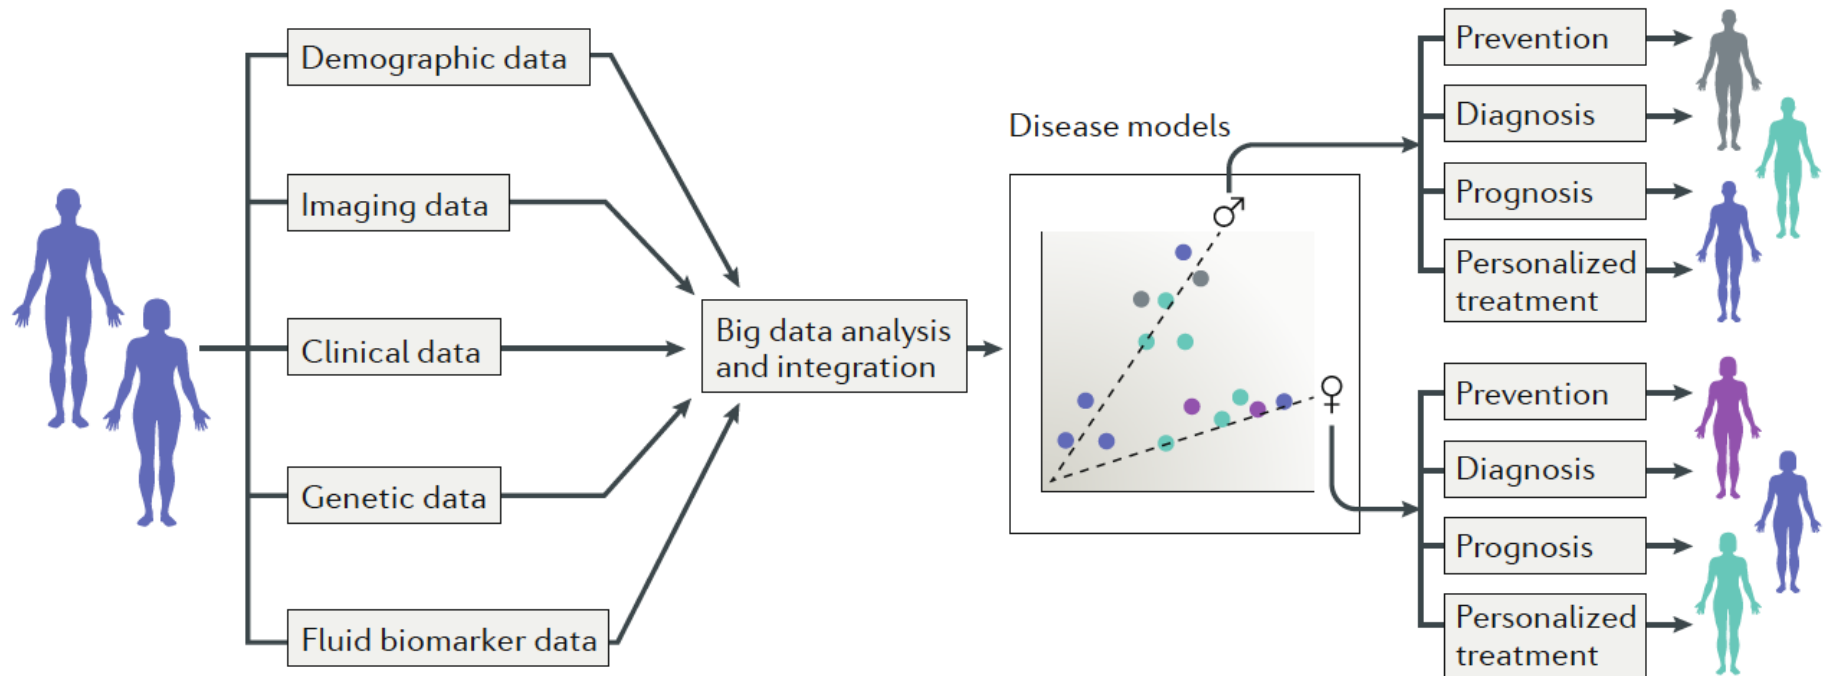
Demographic data

Imaging data

Clinical data

Genetic data

Fluid biomarker data

Big data analysis and integration

Disease models

♂

♀

Prevention

Diagnosis

Prognosis

Personalized treatment

Prevention

Diagnosis

Prognosis

Personalized treatment